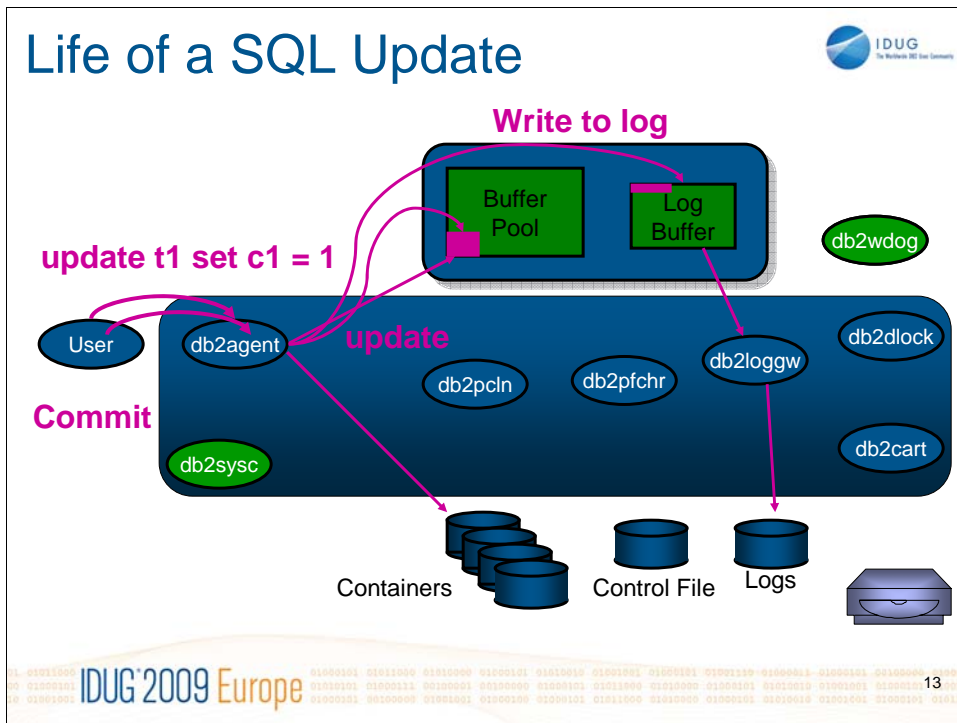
Life of a SQL Update

IDUG
The Worldwide DB2 User Community

Write to log

Buffer Pool

Log Buffer

db2wdog

update t1 set c1 = 1

User

db2agent

update

db2dlock

db2loggw

db2pcln

db2pfchr

Commit

db2sysc

db2cart

Containers

Control File

Logs

IDUG 2009 Europe

13